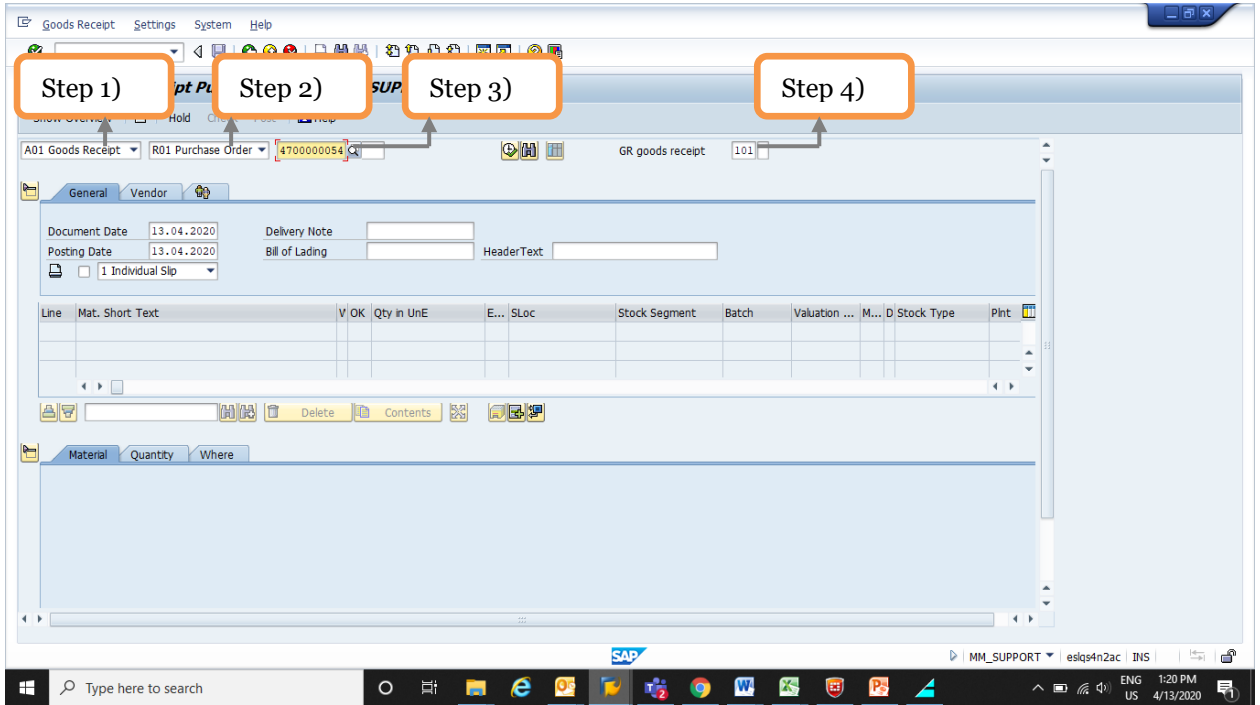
Goods Receipt Settings System Help

Step 1) Step 2) Step 3) Step 4)

ipt Pu SUP

Show Overview Hold Check Post Help

A01 Goods Receipt R01 Purchase Order 4700000054 GR goods receipt 101

General Vendor

Document Date 13.04.2020 Delivery Note
Posting Date 13.04.2020 Bill of Lading HeaderText
1 Individual Slip

| Line | Mat. Short Text | V | OK | Qty in UnE | E... | SLoc | Stock Segment | Batch | Valuation ... | M... | D | Stock Type | Plnt |
|---|---|---|---|---|---|---|---|---|---|---|---|---|---|
| | | | | | | | | | | | | | |
| | | | | | | | | | | | | | |

Delete Contents

Material Quantity Where

SAP

MM_SUPPORT eslqs4n2ac INS

Type here to search

ENG US 1:20 PM 4/13/2020